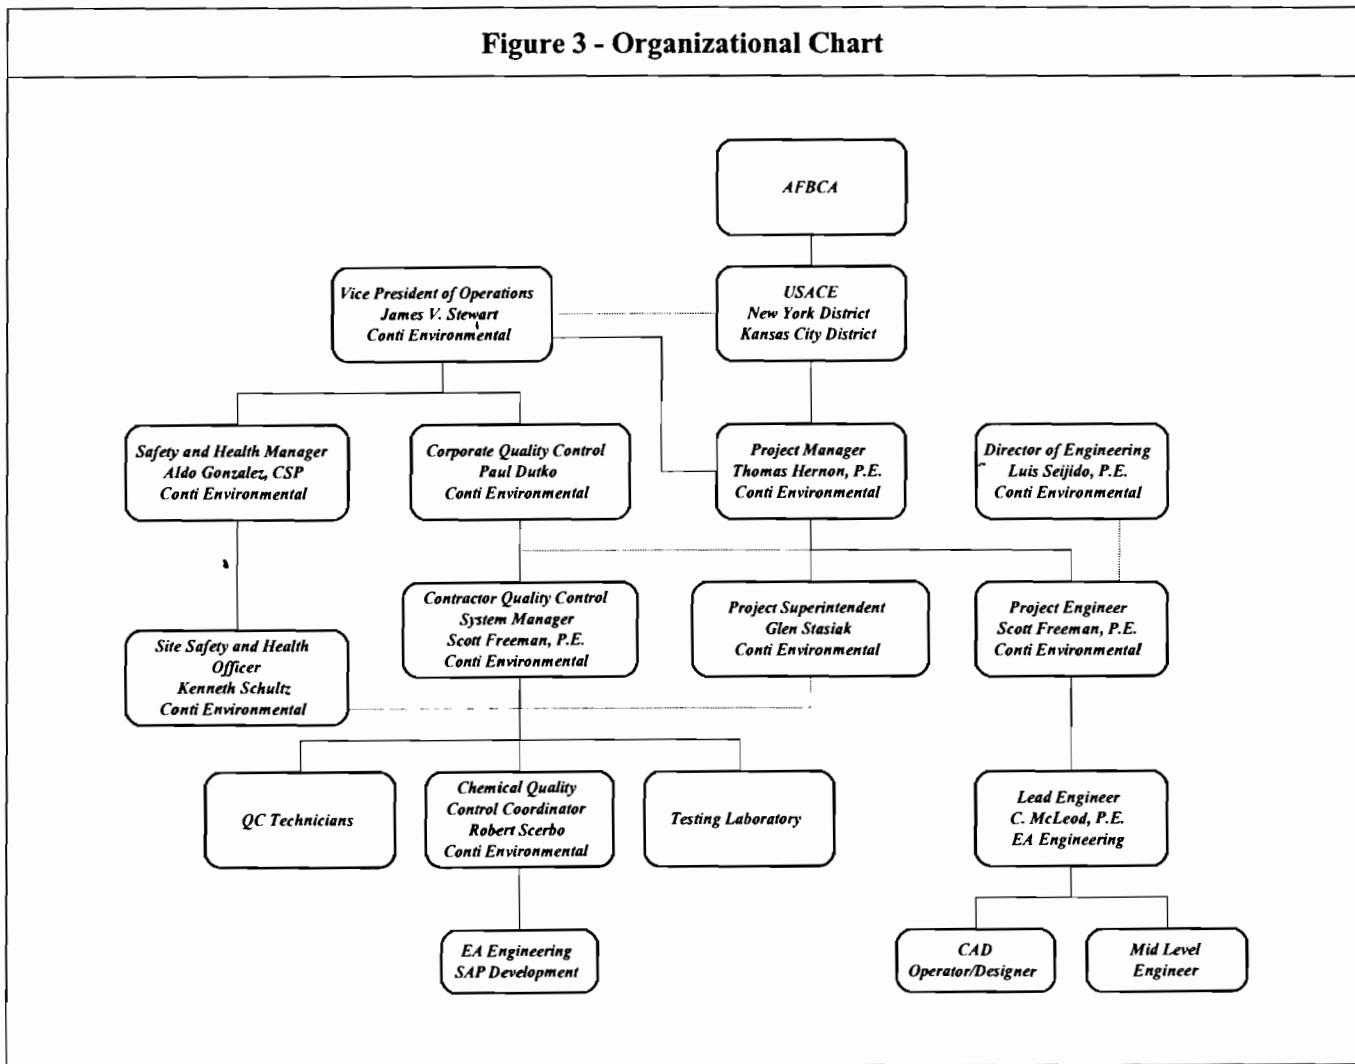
Figure 3 - Organizational Chart

AFBCA

Vice President of Operations
James V. Stewart
Conti Environmental

USACE
New York District
Kansas City District

Safety and Health Manager
Aldo Gonzalez, CSP
Conti Environmental

Corporate Quality Control
Paul Dutko
Conti Environmental

Project Manager
Thomas Hernon, P.E.
Conti Environmental

Director of Engineering
Luis Seijido, P.E.
Conti Environmental

Contractor Quality Control
System Manager
Scott Freeman, P.E.
Conti Environmental

Project Superintendent
Glen Stasiak
Conti Environmental

Project Engineer
Scott Freeman, P.E.
Conti Environmental

Site Safety and Health
Officer
Kenneth Schultz
Conti Environmental

QC Technicians

Chemical Quality
Control Coordinator
Robert Scerbo
Conti Environmental

Testing Laboratory

Lead Engineer
C. McLeod, P.E.
EA Engineering

EA Engineering
SAP Development

CAD
Operator/Designer

Mid Level
Engineer